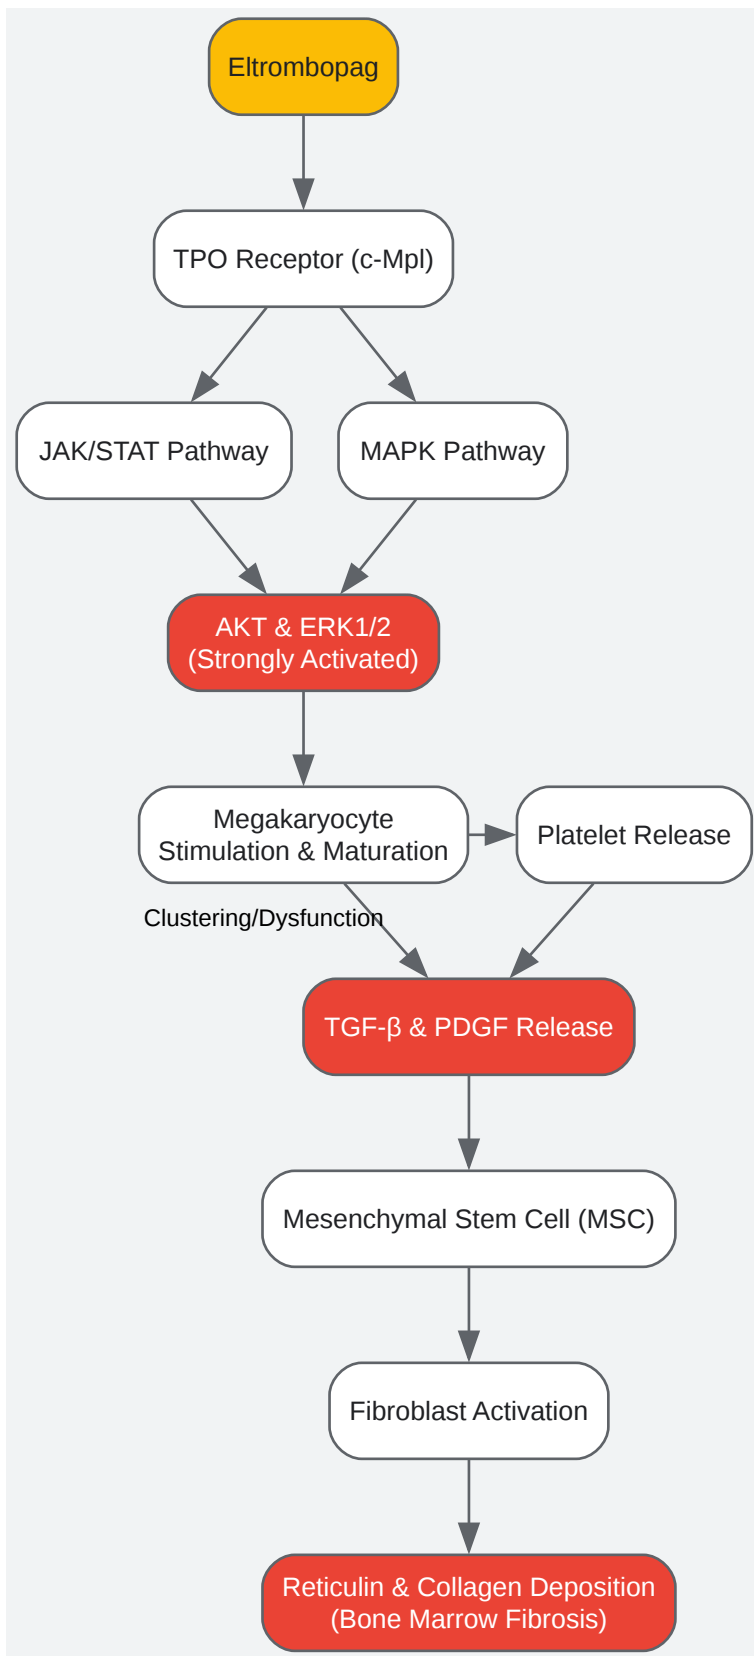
Eltrombopag

TPO Receptor (c-Mpl)

JAK/STAT Pathway

MAPK Pathway

AKT & ERK1/2
(Strongly Activated)

Megakaryocyte
Stimulation & Maturation

Platelet Release

Clustering/Dysfunction

TGF-β & PDGF Release

Mesenchymal Stem Cell (MSC)

Fibroblast Activation

Reticulin & Collagen Deposition
(Bone Marrow Fibrosis)